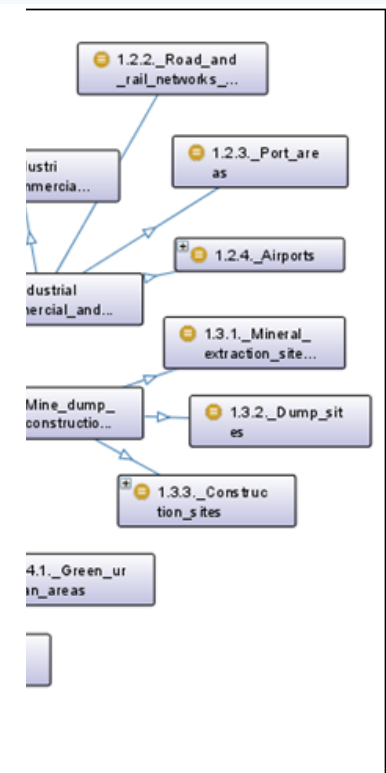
1.2.2._Road_and _rail_networks_...

ustri nmercia...

1.2.3._Port_are as

+ 1.2.4._Airports

dustrial nercial_and...

1.3.1._Mineral_ extraction_site...

Mine_dump_ constructio...

1.3.2._Dump_sit es

+ 1.3.3._Construc tion_sites

4.1._Green_ur an_areas